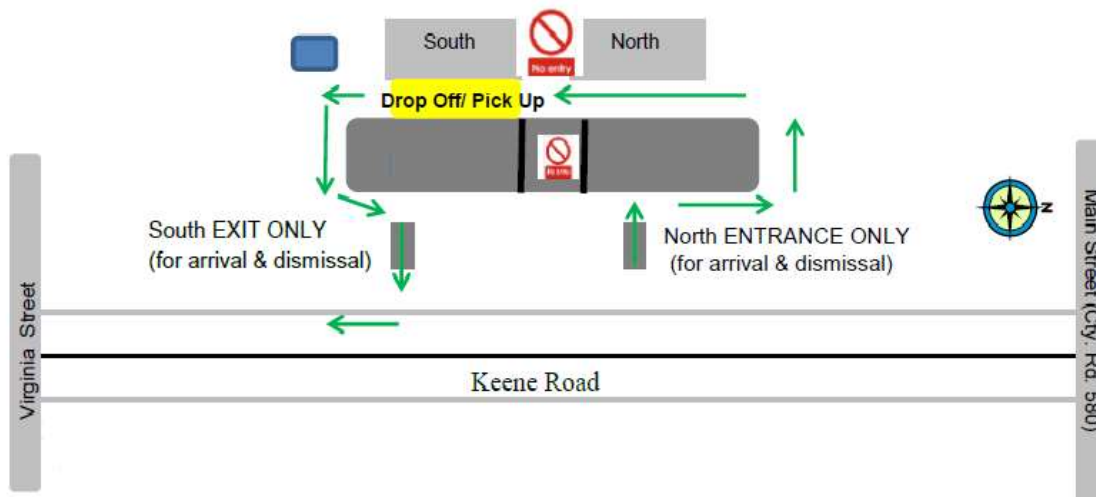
South

No entry

North

Drop Off/ Pick Up

No entry

South EXIT ONLY
(for arrival & dismissal)

North ENTRANCE ONLY
(for arrival & dismissal)

N

Virginia Street

Keene Road

Main Street (Cty. Rd. 580)